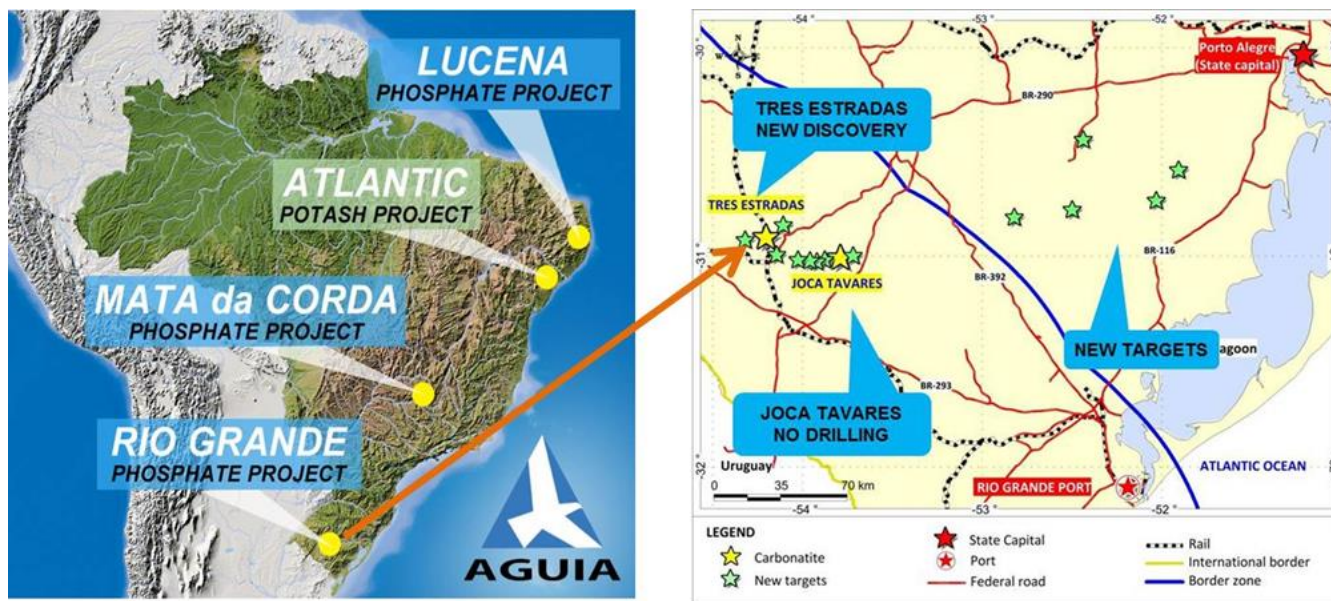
LUCENA
PHOSPHATE PROJECT

ATLANTIC
POTASH PROJECT

MATA da CORDA
PHOSPHATE PROJECT

RIO GRANDE
PHOSPHATE PROJECT

AGUIA

-54° -53° -52°

30°

N

Porto Alegre
(State capital)

BR-290

TRES ESTRADAS
NEW DISCOVERY

TRES ESTRADAS

31°

JOCA TAVARES

BR-392

BR-116

NEW TARGETS

agoon

BR-293

JOCA TAVARES
NO DRILLING

32°

Uruguay

0 35 70 km

ATLANTIC OCEAN

RIO GRANDE PORT

-54° -53° -52°

LEGEND

Carbonatite
New targets
State Capital
Port
Federal road
Rail
International border
Border zone